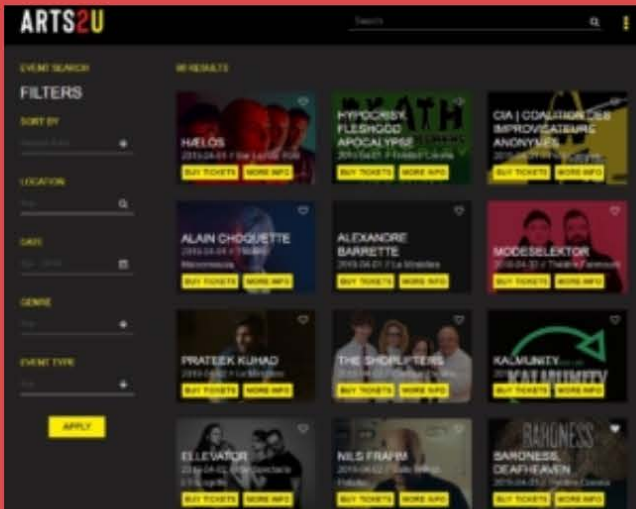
ARTS2U

Search

EVENT SEARCH

FILTERS

SORT BY

LOCATION

DATE

GENRE

EVENT TYPE

APPLY

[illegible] RESULTS

HÆLOS
2019-04-01 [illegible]
BUY TICKETS MORE INFO

HYPOCRISY, FLESHGOD APOCALYPSE
2019-04-01 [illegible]
BUY TICKETS MORE INFO

CIA | COALITION DES IMPROVISATEURS ANONYMES
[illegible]
BUY TICKETS MORE INFO

ALAIN CHOQUETTE
2019-04-01 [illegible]
BUY TICKETS MORE INFO

ALEXANDRE BARRETTE
2019-04-01 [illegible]
BUY TICKETS MORE INFO

MODESELEKTOR
2019-04-01 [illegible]
BUY TICKETS MORE INFO

PRATEEK KUHAD
2019-04-02 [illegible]
BUY TICKETS MORE INFO

THE SHOPLIFTERS
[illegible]
BUY TICKETS MORE INFO

KALMUNITY
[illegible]
BUY TICKETS MORE INFO

ELLEVATOR
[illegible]
BUY TICKETS MORE INFO

NILS FRAHM
2019-04-02 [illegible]
BUY TICKETS MORE INFO

BARONESS, DEAFHEAVEN
2019-04-02 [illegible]
BUY TICKETS MORE INFO